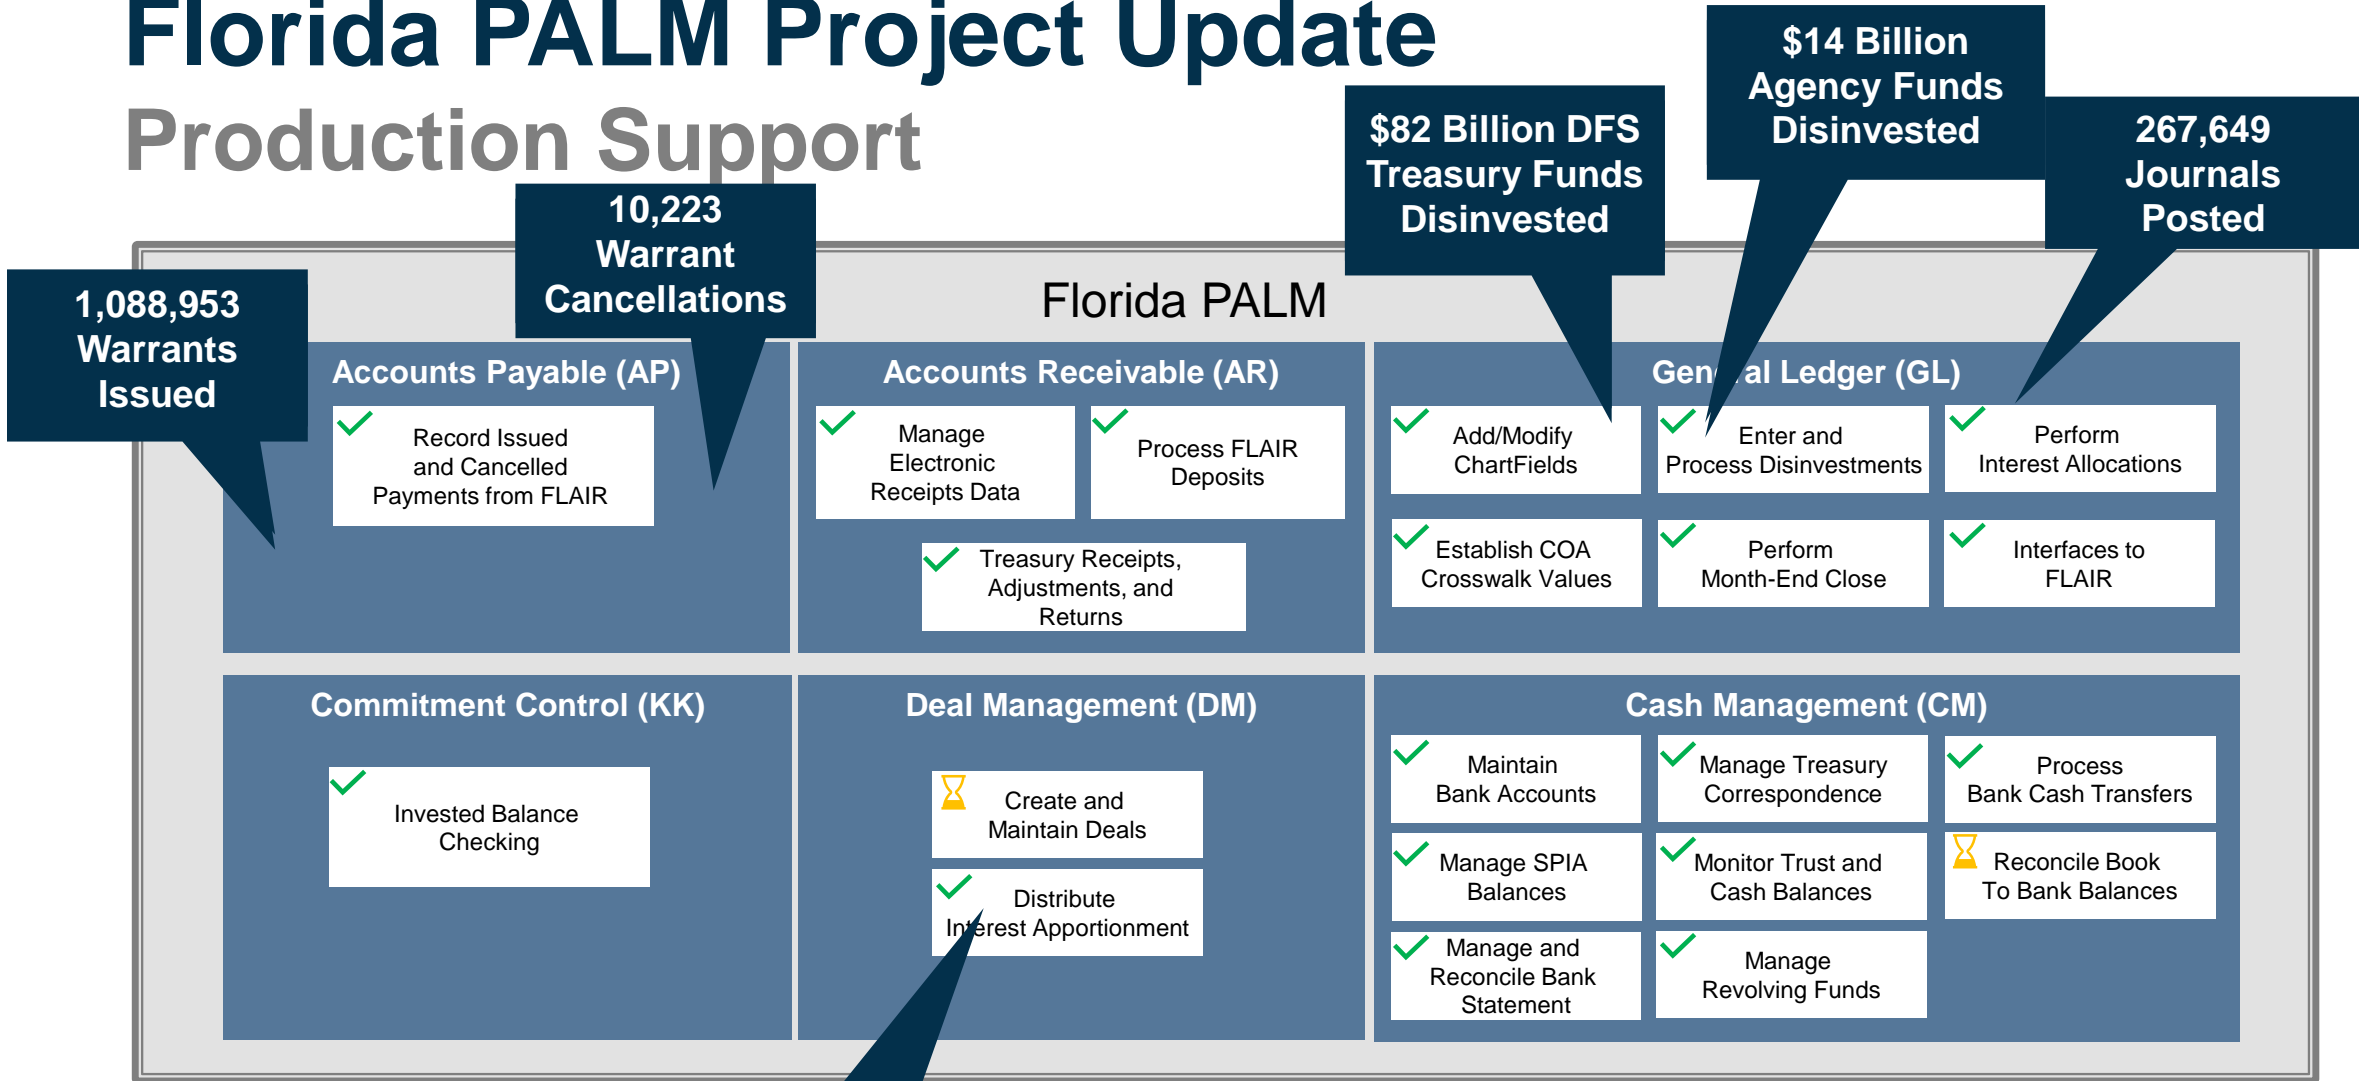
Florida PALM Project Update

Production Support

1,088,953 Warrants Issued

10,223 Warrant Cancellations

$82 Billion DFS Treasury Funds Disinvested

$14 Billion Agency Funds Disinvested

267,649 Journals Posted

Florida PALM

Accounts Payable (AP)

Record Issued and Cancelled Payments from FLAIR

Accounts Receivable (AR)

Manage Electronic Receipts Data

Process FLAIR Deposits

Treasury Receipts, Adjustments, and Returns

Gen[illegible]al Ledger (GL)

Add/Modify ChartFields

Enter and Process Disinvestments

Perform Interest Allocations

Establish COA Crosswalk Values

Perform Month-End Close

Interfaces to FLAIR

Commitment Control (KK)

Invested Balance Checking

Deal Management (DM)

Create and Maintain Deals

Distribute Interest Apportionment

Cash Management (CM)

Maintain Bank Accounts

Manage Treasury Correspondence

Process Bank Cash Transfers

Manage SPIA Balances

Monitor Trust and Cash Balances

Reconcile Book To Bank Balances

Manage and Reconcile Bank Statement

Manage Revolving Funds